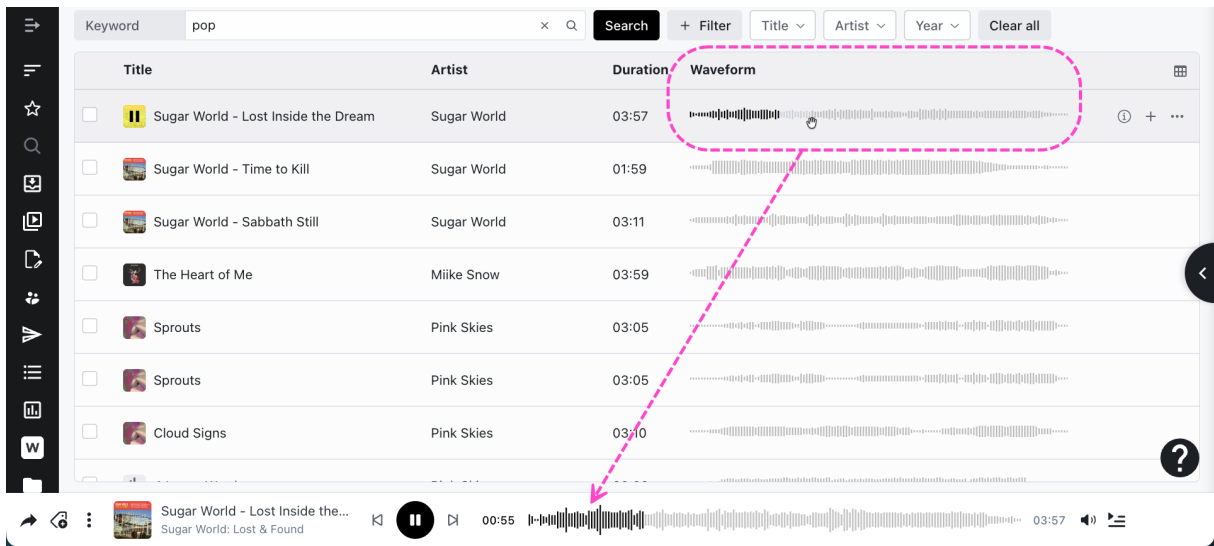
Keyword pop × Search + Filter Title Artist Year Clear all

| Title | Artist | Duration | Waveform |
|---|---|---|---|
| Sugar World - Lost Inside the Dream | Sugar World | 03:57 | |
| Sugar World - Time to Kill | Sugar World | 01:59 | |
| Sugar World - Sabbath Still | Sugar World | 03:11 | |
| The Heart of Me | Miike Snow | 03:59 | |
| Sprouts | Pink Skies | 03:05 | |
| Sprouts | Pink Skies | 03:05 | |
| Cloud Signs | Pink Skies | 03:10 | |

W

?

Sugar World - Lost Inside the...
Sugar World: Lost & Found
00:55 03:57